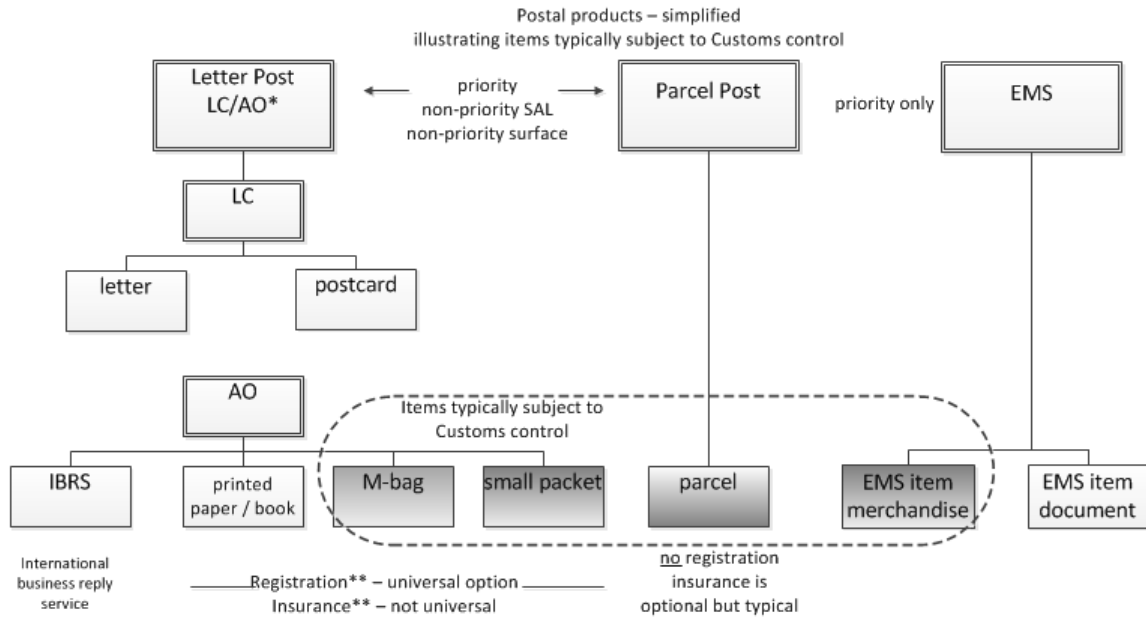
Postal products – simplified
illustrating items typically subject to Customs control

Letter Post
LC/AO*

priority
non-priority SAL
non-priority surface

Parcel Post

priority only

EMS

LC

letter

postcard

AO

Items typically subject to Customs control

IBRS

printed paper / book

M-bag

small packet

parcel

EMS item merchandise

EMS item document

International business reply service

Registration** – universal option
Insurance** – not universal

no registration
insurance is optional but typical